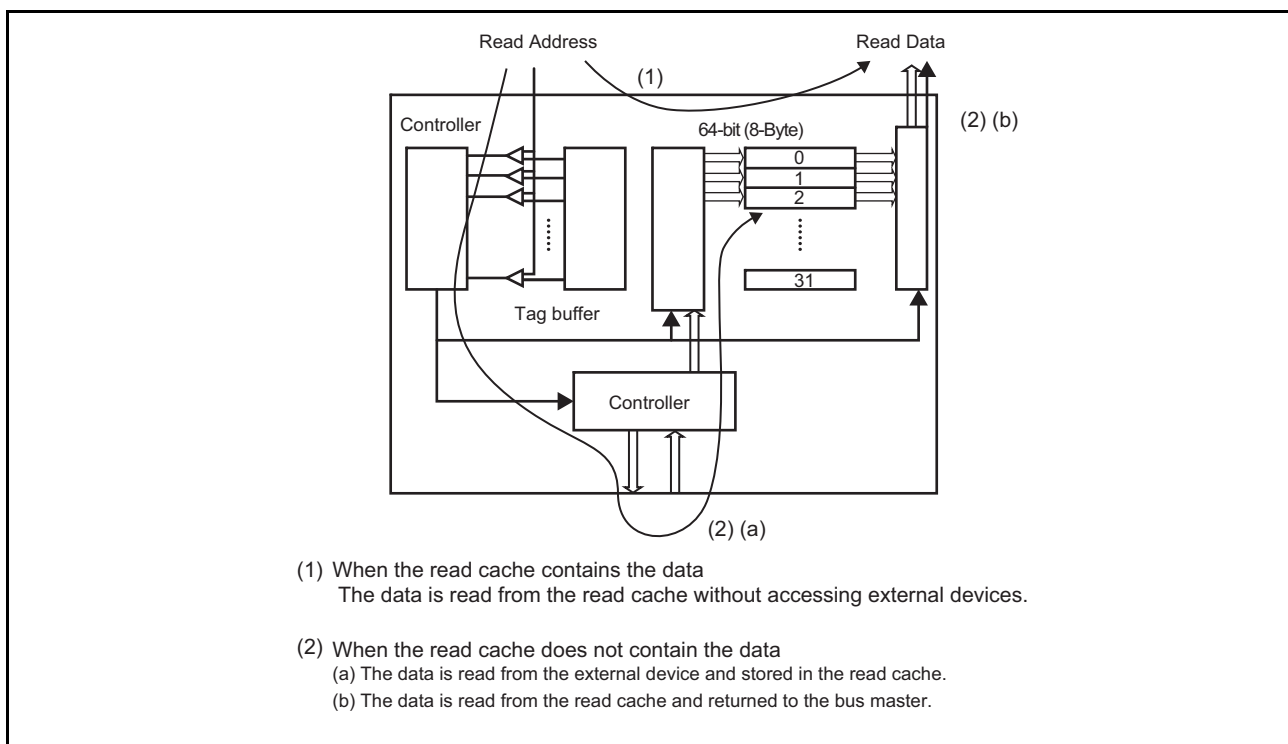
Read Address

Read Data

(1)

(2) (b)

Controller

64-bit (8-Byte)

0

1

2

31

Tag buffer

Controller

(2) (a)

(1) When the read cache contains the data
The data is read from the read cache without accessing external devices.

(2) When the read cache does not contain the data
(a) The data is read from the external device and stored in the read cache.
(b) The data is read from the read cache and returned to the bus master.